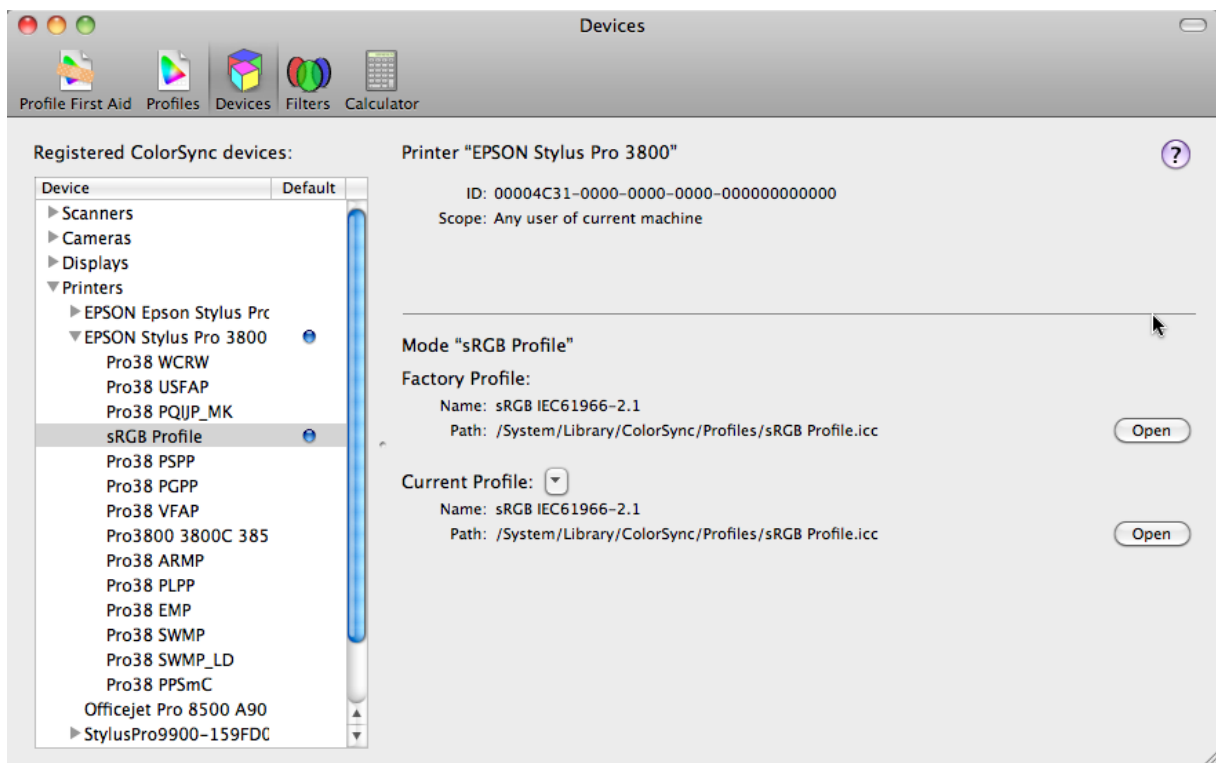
Devices

Profile First Aid Profiles Devices Filters Calculator

Registered ColorSync devices:

| Device | Default |
|---|---|
| ▶ Scanners | |
| ▶ Cameras | |
| ▶ Displays | |
| ▼ Printers | |
| ▶ EPSON Epson Stylus Prc | |
| ▼ EPSON Stylus Pro 3800 | |
| Pro38 WCRW | |
| Pro38 USFAP | |
| Pro38 PQIJP_MK | |
| sRGB Profile | |
| Pro38 PSPP | |
| Pro38 PGPP | |
| Pro38 VFAP | |
| Pro3800 3800C 385 | |
| Pro38 ARMP | |
| Pro38 PLPP | |
| Pro38 EMP | |
| Pro38 SWMP | |
| Pro38 SWMP_LD | |
| Pro38 PPSmC | |
| Officejet Pro 8500 A90 | |
| ▶ StylusPro9900-159FDC | |

Printer "EPSON Stylus Pro 3800"

ID: 00004C31-0000-0000-0000-000000000000
Scope: Any user of current machine

Mode "sRGB Profile"

Factory Profile:
Name: sRGB IEC61966-2.1
Path: /System/Library/ColorSync/Profiles/sRGB Profile.icc
Open

Current Profile:
Name: sRGB IEC61966-2.1
Path: /System/Library/ColorSync/Profiles/sRGB Profile.icc
Open